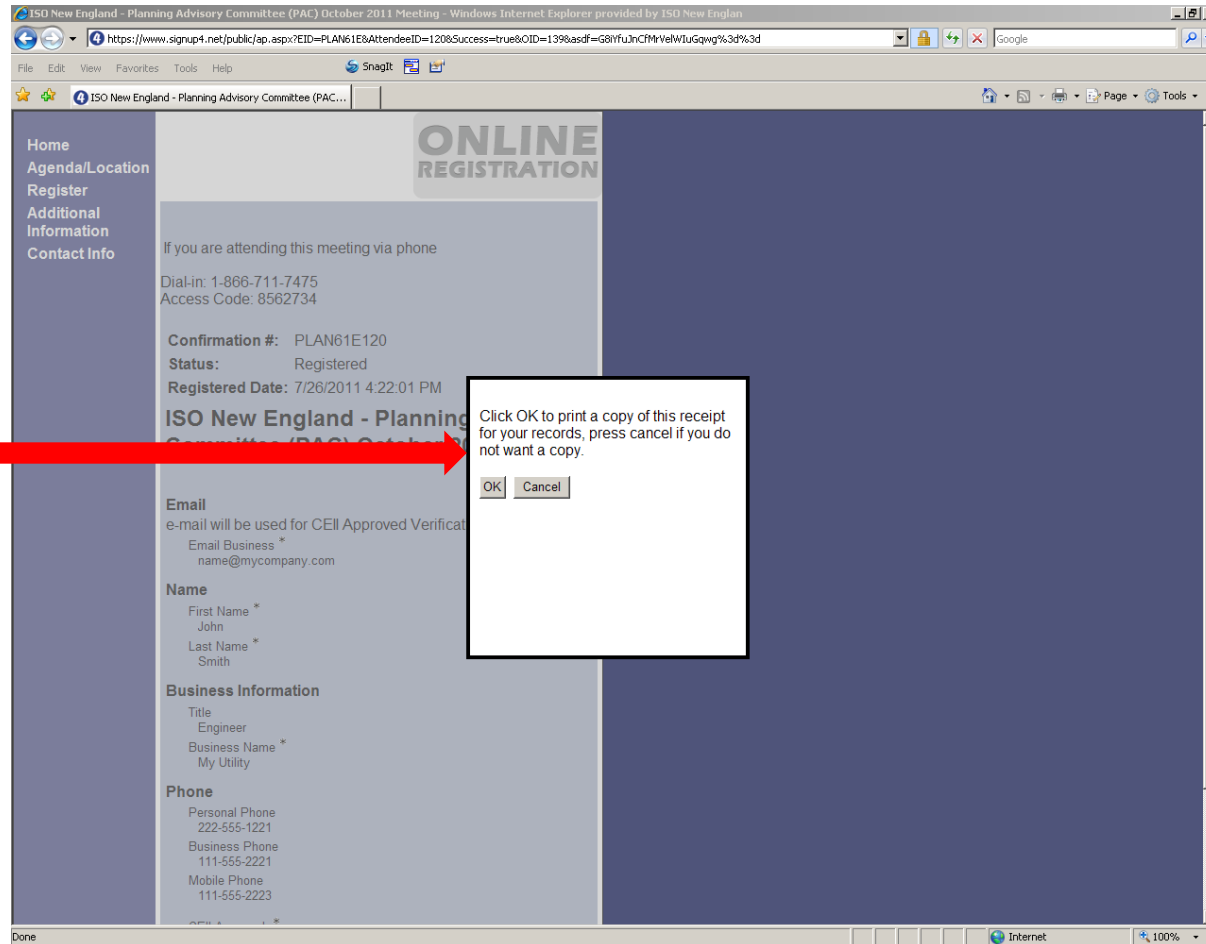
ISO New England - Planning Advisory Committee (PAC) October 2011 Meeting - Windows Internet Explorer provided by ISO New Englan

https://www.signup4.net/public/ap.aspx?EID=PLAN61E&AttendeeID=120&Success=true&OID=139&asdf=G8iYfuJnCfMrVelWIuGqwg%3d%3d

Google

File Edit View Favorites Tools Help

SnagIt

ISO New England - Planning Advisory Committee (PAC...

Page Tools

Home
Agenda/Location
Register
Additional Information
Contact Info

ONLINE REGISTRATION

If you are attending this meeting via phone

Dial-in: 1-866-711-7475
Access Code: 8562734

Confirmation #: PLAN61E120
Status: Registered
Registered Date: 7/26/2011 4:22:01 PM

ISO New England - Planning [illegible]
Committee (PAC) October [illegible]

Click OK to print a copy of this receipt for your records, press cancel if you do not want a copy.

OK Cancel

Email
e-mail will be used for CEII Approved Verificat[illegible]
Email Business *
name@mycompany.com

Name
First Name *
John
Last Name *
Smith

Business Information
Title
Engineer
Business Name *
My Utility

Phone
Personal Phone
222-555-1221
Business Phone
111-555-2221
Mobile Phone
111-555-2223

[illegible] *

Done

Internet

100%